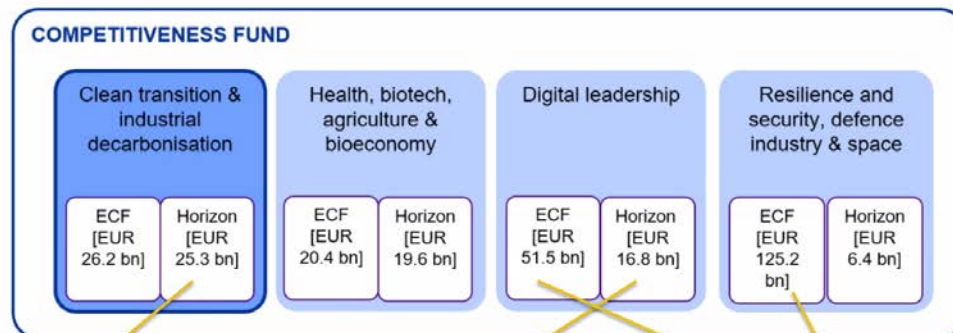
COMPETITIVENESS FUND

Clean transition & industrial decarbonisation

ECF [EUR 26.2 bn]

Horizon [EUR 25.3 bn]

Health, biotech, agriculture & bioeconomy

ECF [EUR 20.4 bn]

Horizon [EUR 19.6 bn]

Digital leadership

ECF [EUR 51.5 bn]

Horizon [EUR 16.8 bn]

Resilience and security, defence industry & space

ECF [EUR 125.2 bn]

Horizon [EUR 6.4 bn]